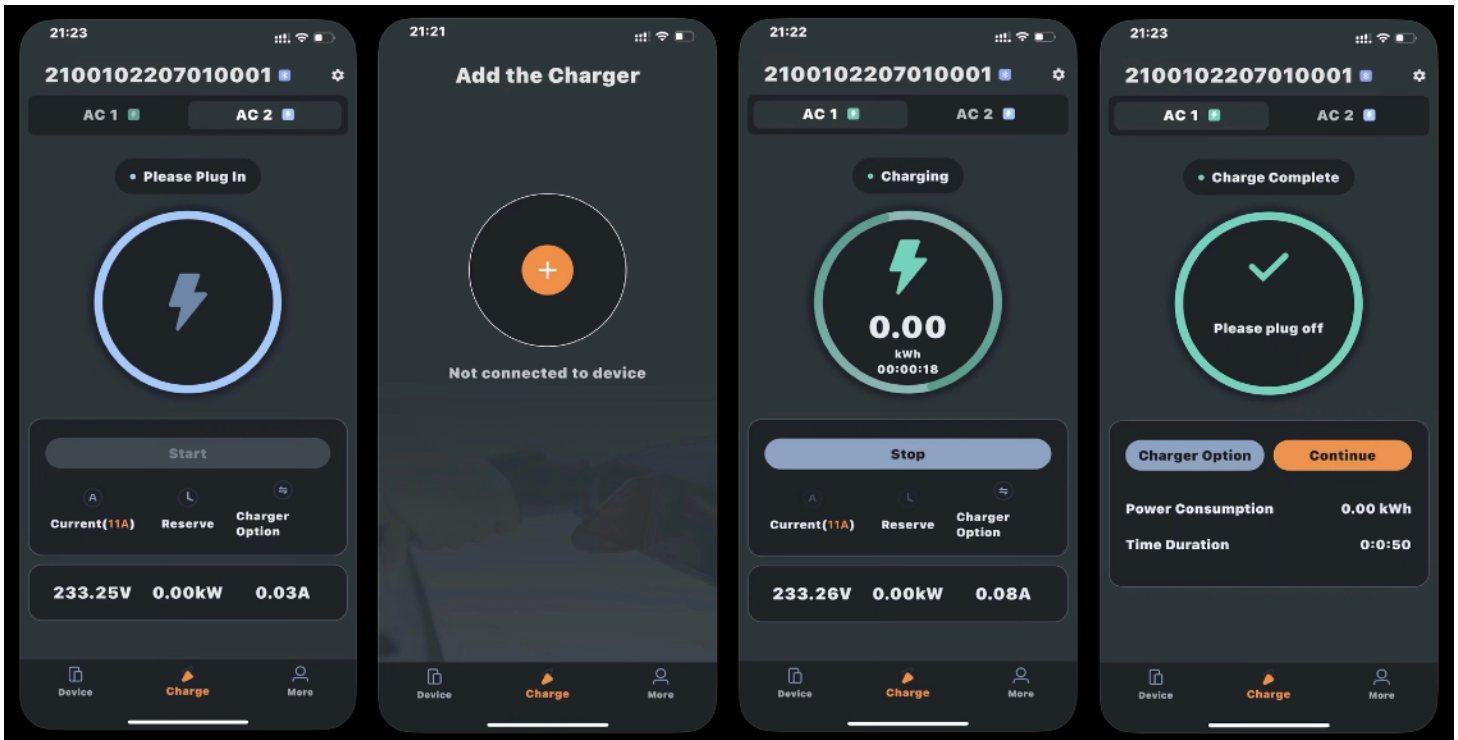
21:23

2100102207010001

AC 1 AC 2

Please Plug In

Start

A
Current(11A)

Reserve

Charger Option

233.25V 0.00kW 0.03A

Device Charge More

21:21

Add the Charger

+

Not connected to device

Device Charge More

21:22

2100102207010001

AC 1 AC 2

Charging

0.00
kWh
00:00:18

Stop

A
Current(11A)

Reserve

Charger Option

233.26V 0.00kW 0.08A

Device Charge More

21:23

2100102207010001

AC 1 AC 2

Charge Complete

Please plug off

Charger Option Continue

Power Consumption 0.00 kWh

Time Duration 0:0:50

Device Charge More